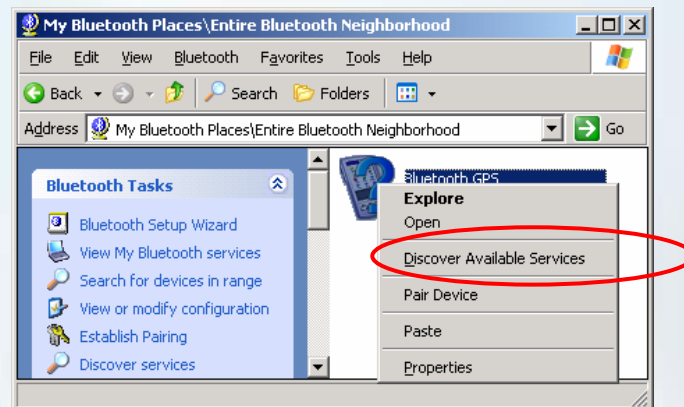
My Bluetooth Places\Entire Bluetooth Neighborhood

File Edit View Bluetooth Favorites Tools Help

Back Search Folders

Address My Bluetooth Places\Entire Bluetooth Neighborhood Go

Bluetooth Tasks

Bluetooth Setup Wizard
View My Bluetooth services
Search for devices in range
View or modify configuration
Establish Pairing
Discover services

Bluetooth GPS

Explore
Open
Discover Available Services
Pair Device
Paste
Properties